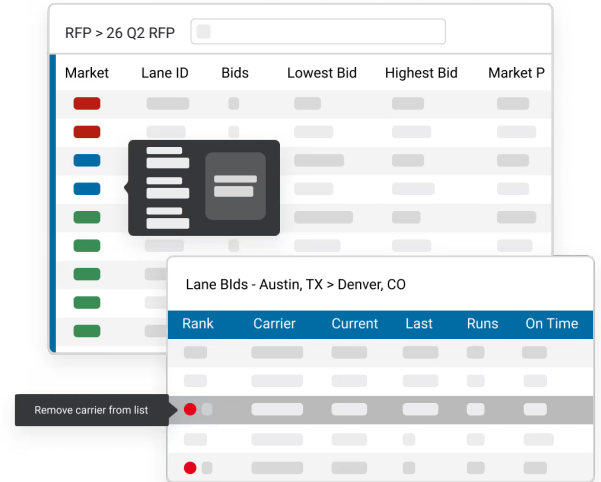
RFP > 26 Q2 RFP

| Market | Lane ID | Bids | Lowest Bid | Highest Bid | Market P |
|---|---|---|---|---|---|

Lane BIds - Austin, TX > Denver, CO

| Rank | Carrier | Current | Last | Runs | On Time |
|---|---|---|---|---|---|

Remove carrier from list